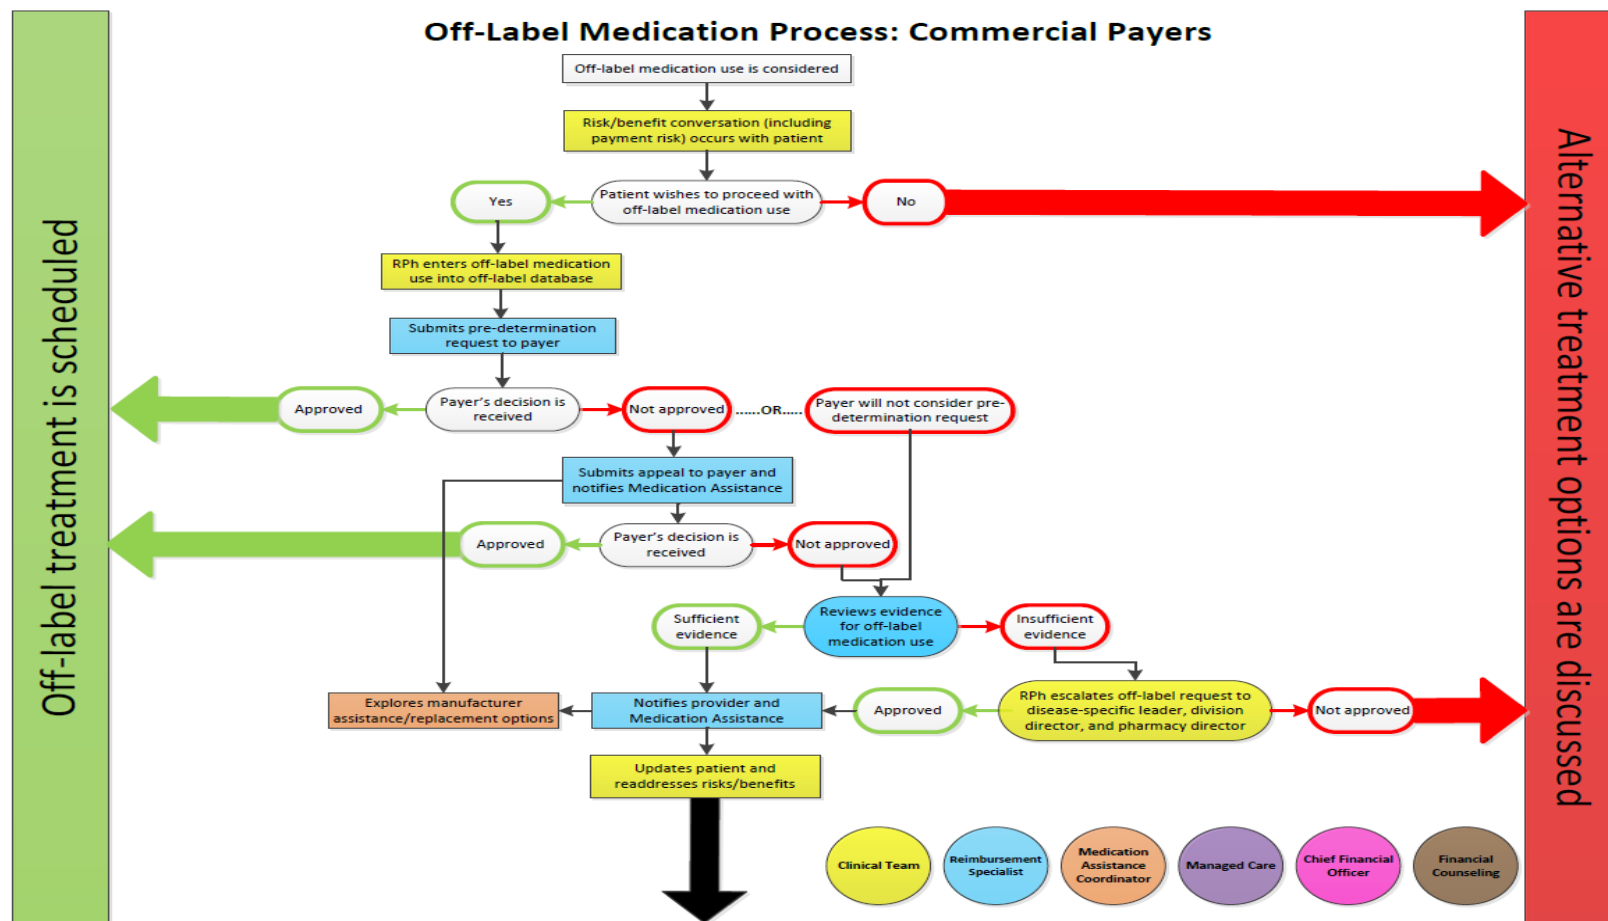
Off-Label Medication Process: Commercial Payers

Off-label treatment is scheduled

Off-label medication use is considered

Risk/benefit conversation (including payment risk) occurs with patient

Yes

Patient wishes to proceed with off-label medication use

No

RPh enters off-label medication use into off-label database

Submits pre-determination request to payer

Approved

Payer's decision is received

Not approved

......OR.....

Payer will not consider pre-determination request

Submits appeal to payer and notifies Medication Assistance

Approved

Payer's decision is received

Not approved

Sufficient evidence

Reviews evidence for off-label medication use

Insufficient evidence

Explores manufacturer assistance/replacement options

Notifies provider and Medication Assistance

Approved

RPh escalates off-label request to disease-specific leader, division director, and pharmacy director

Not approved

Updates patient and readdresses risks/benefits

Clinical Team

Reimbursement Specialist

Medication Assistance Coordinator

Managed Care

Chief Financial Officer

Financial Counseling

Alternative treatment options are discussed